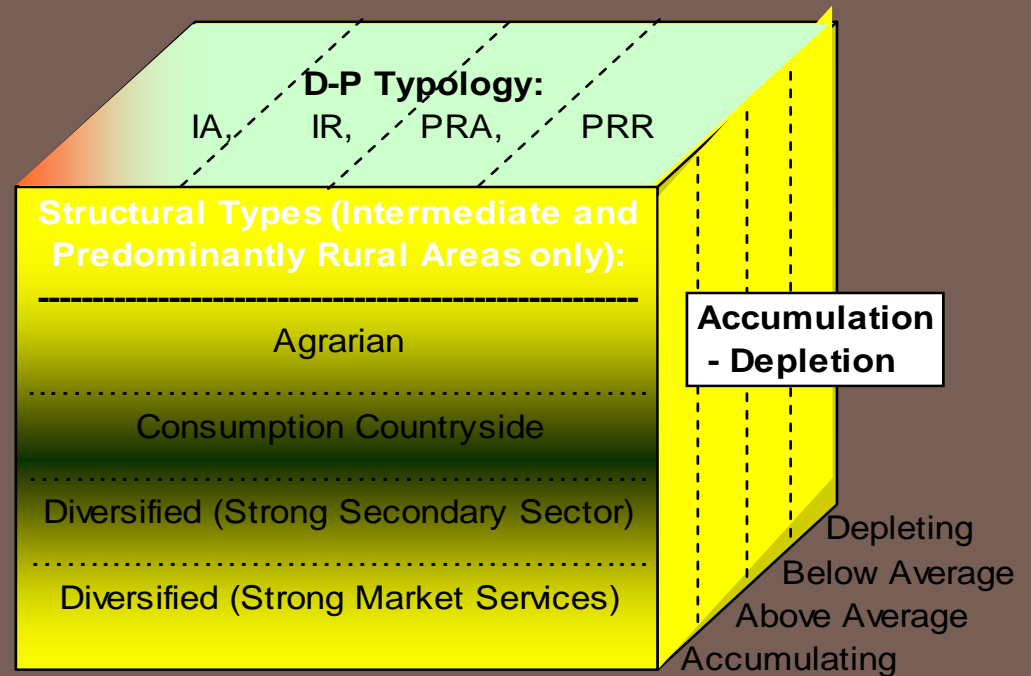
D-P Typology:
IA, IR, PRA, PRR

Structural Types (Intermediate and Predominantly Rural Areas only):

Agrarian

Consumption Countryside

Diversified (Strong Secondary Sector)

Diversified (Strong Market Services)

Accumulation - Depletion

Depleting
Below Average
Above Average
Accumulating